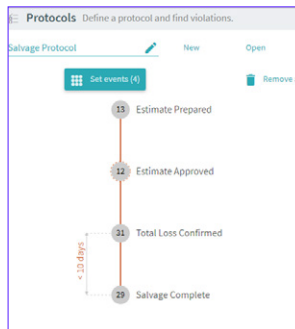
Protocols Define a protocol and find violations.

Salvage Protocol

New

Open

Set events (4)

Remove

13 Estimate Prepared

12 Estimate Approved

21 Total Loss Confirmed

< 10 days

29 Salvage Complete